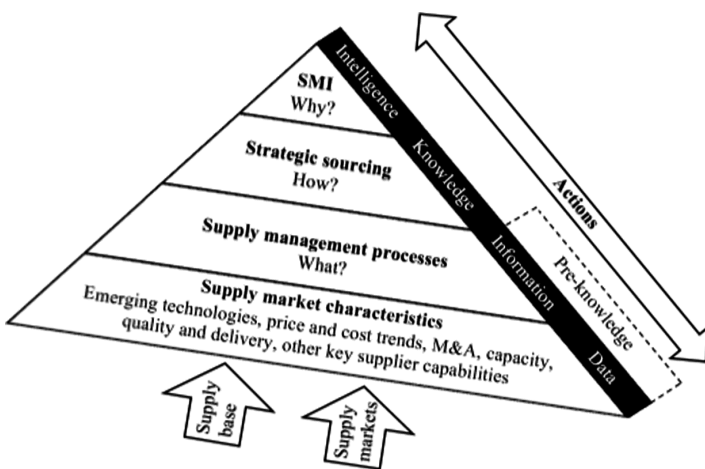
SMI
Why?

Strategic sourcing
How?

Supply management processes
What?

Supply market characteristics
Emerging technologies, price and cost trends, M&A, capacity, quality and delivery, other key supplier capabilities

Intelligence
Knowledge
Information
Data

Pre-knowledge

Actions

Supply base

Supply markets